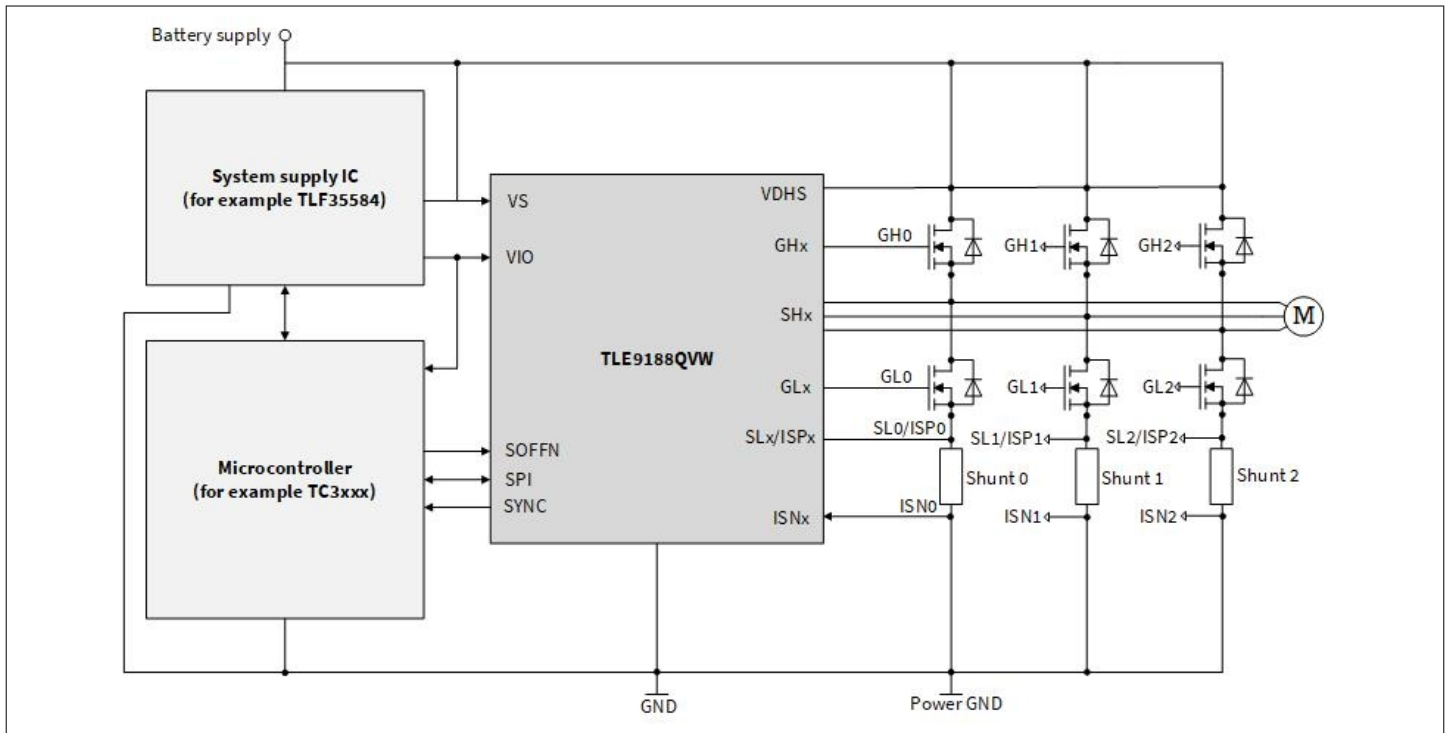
Battery supply

System supply IC
(for example TLF35584)

Microcontroller
(for example TC3xxx)

VS
VIO
SOFFN
SPI
SYNC

TLE9188QVW

VDHS
GHx
SHx
GLx
SLx/ISPx
ISNx

GH0
GH1
GH2
M
GL0
GL1
GL2
SL0/ISP0
SL1/ISP1
SL2/ISP2
Shunt 0
Shunt 1
Shunt 2
ISN0
ISN1
ISN2

GND
Power GND